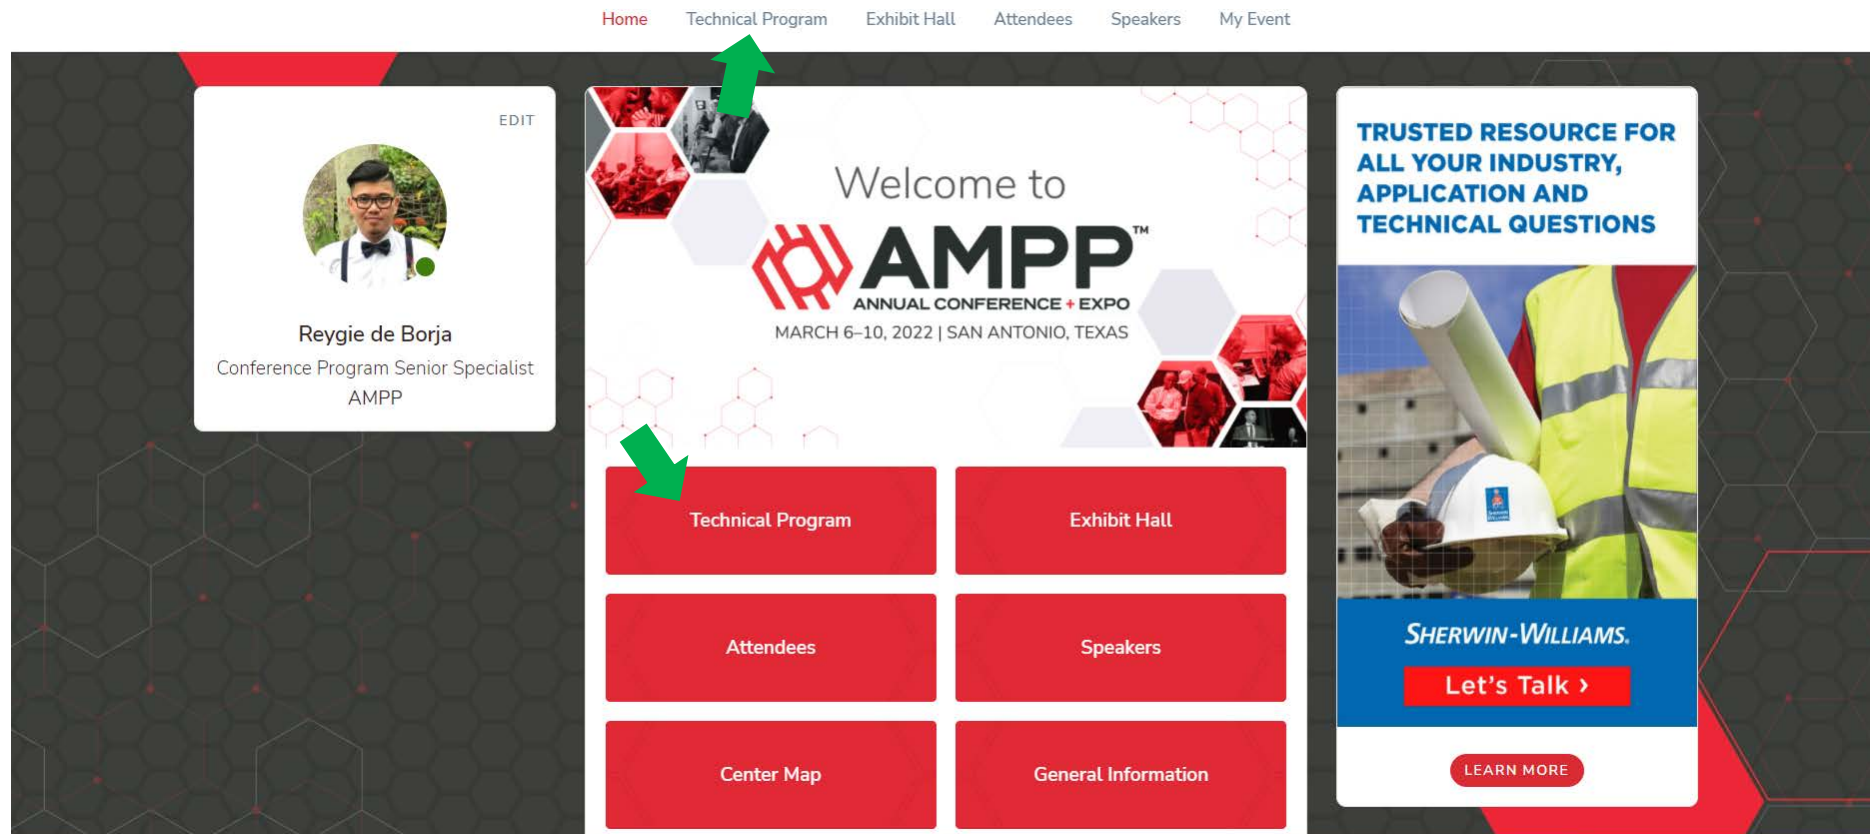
Home Technical Program Exhibit Hall Attendees Speakers My Event

EDIT

Reygie de Borja
Conference Program Senior Specialist
AMPP

Welcome to
AMPP™
ANNUAL CONFERENCE + EXPO
MARCH 6–10, 2022 | SAN ANTONIO, TEXAS

Technical Program
Exhibit Hall
Attendees
Speakers
Center Map
General Information

TRUSTED RESOURCE FOR ALL YOUR INDUSTRY, APPLICATION AND TECHNICAL QUESTIONS

SHERWIN-WILLIAMS.
Let's Talk ›

LEARN MORE